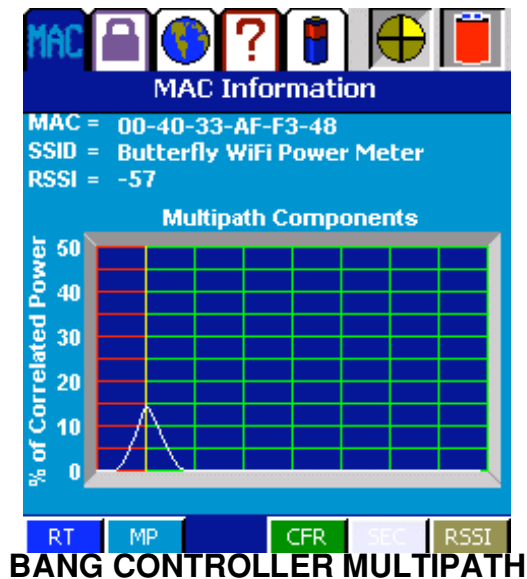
MAC

MAC Information

MAC = 00-40-33-AF-F3-48
SSID = Butterfly WiFi Power Meter
RSSI = -57

Multipath Components

% of Correlated Power

50
40
30
20
10
0

RT MP CFR SEC RSSI

BANG CONTROLLER MULTIPATH